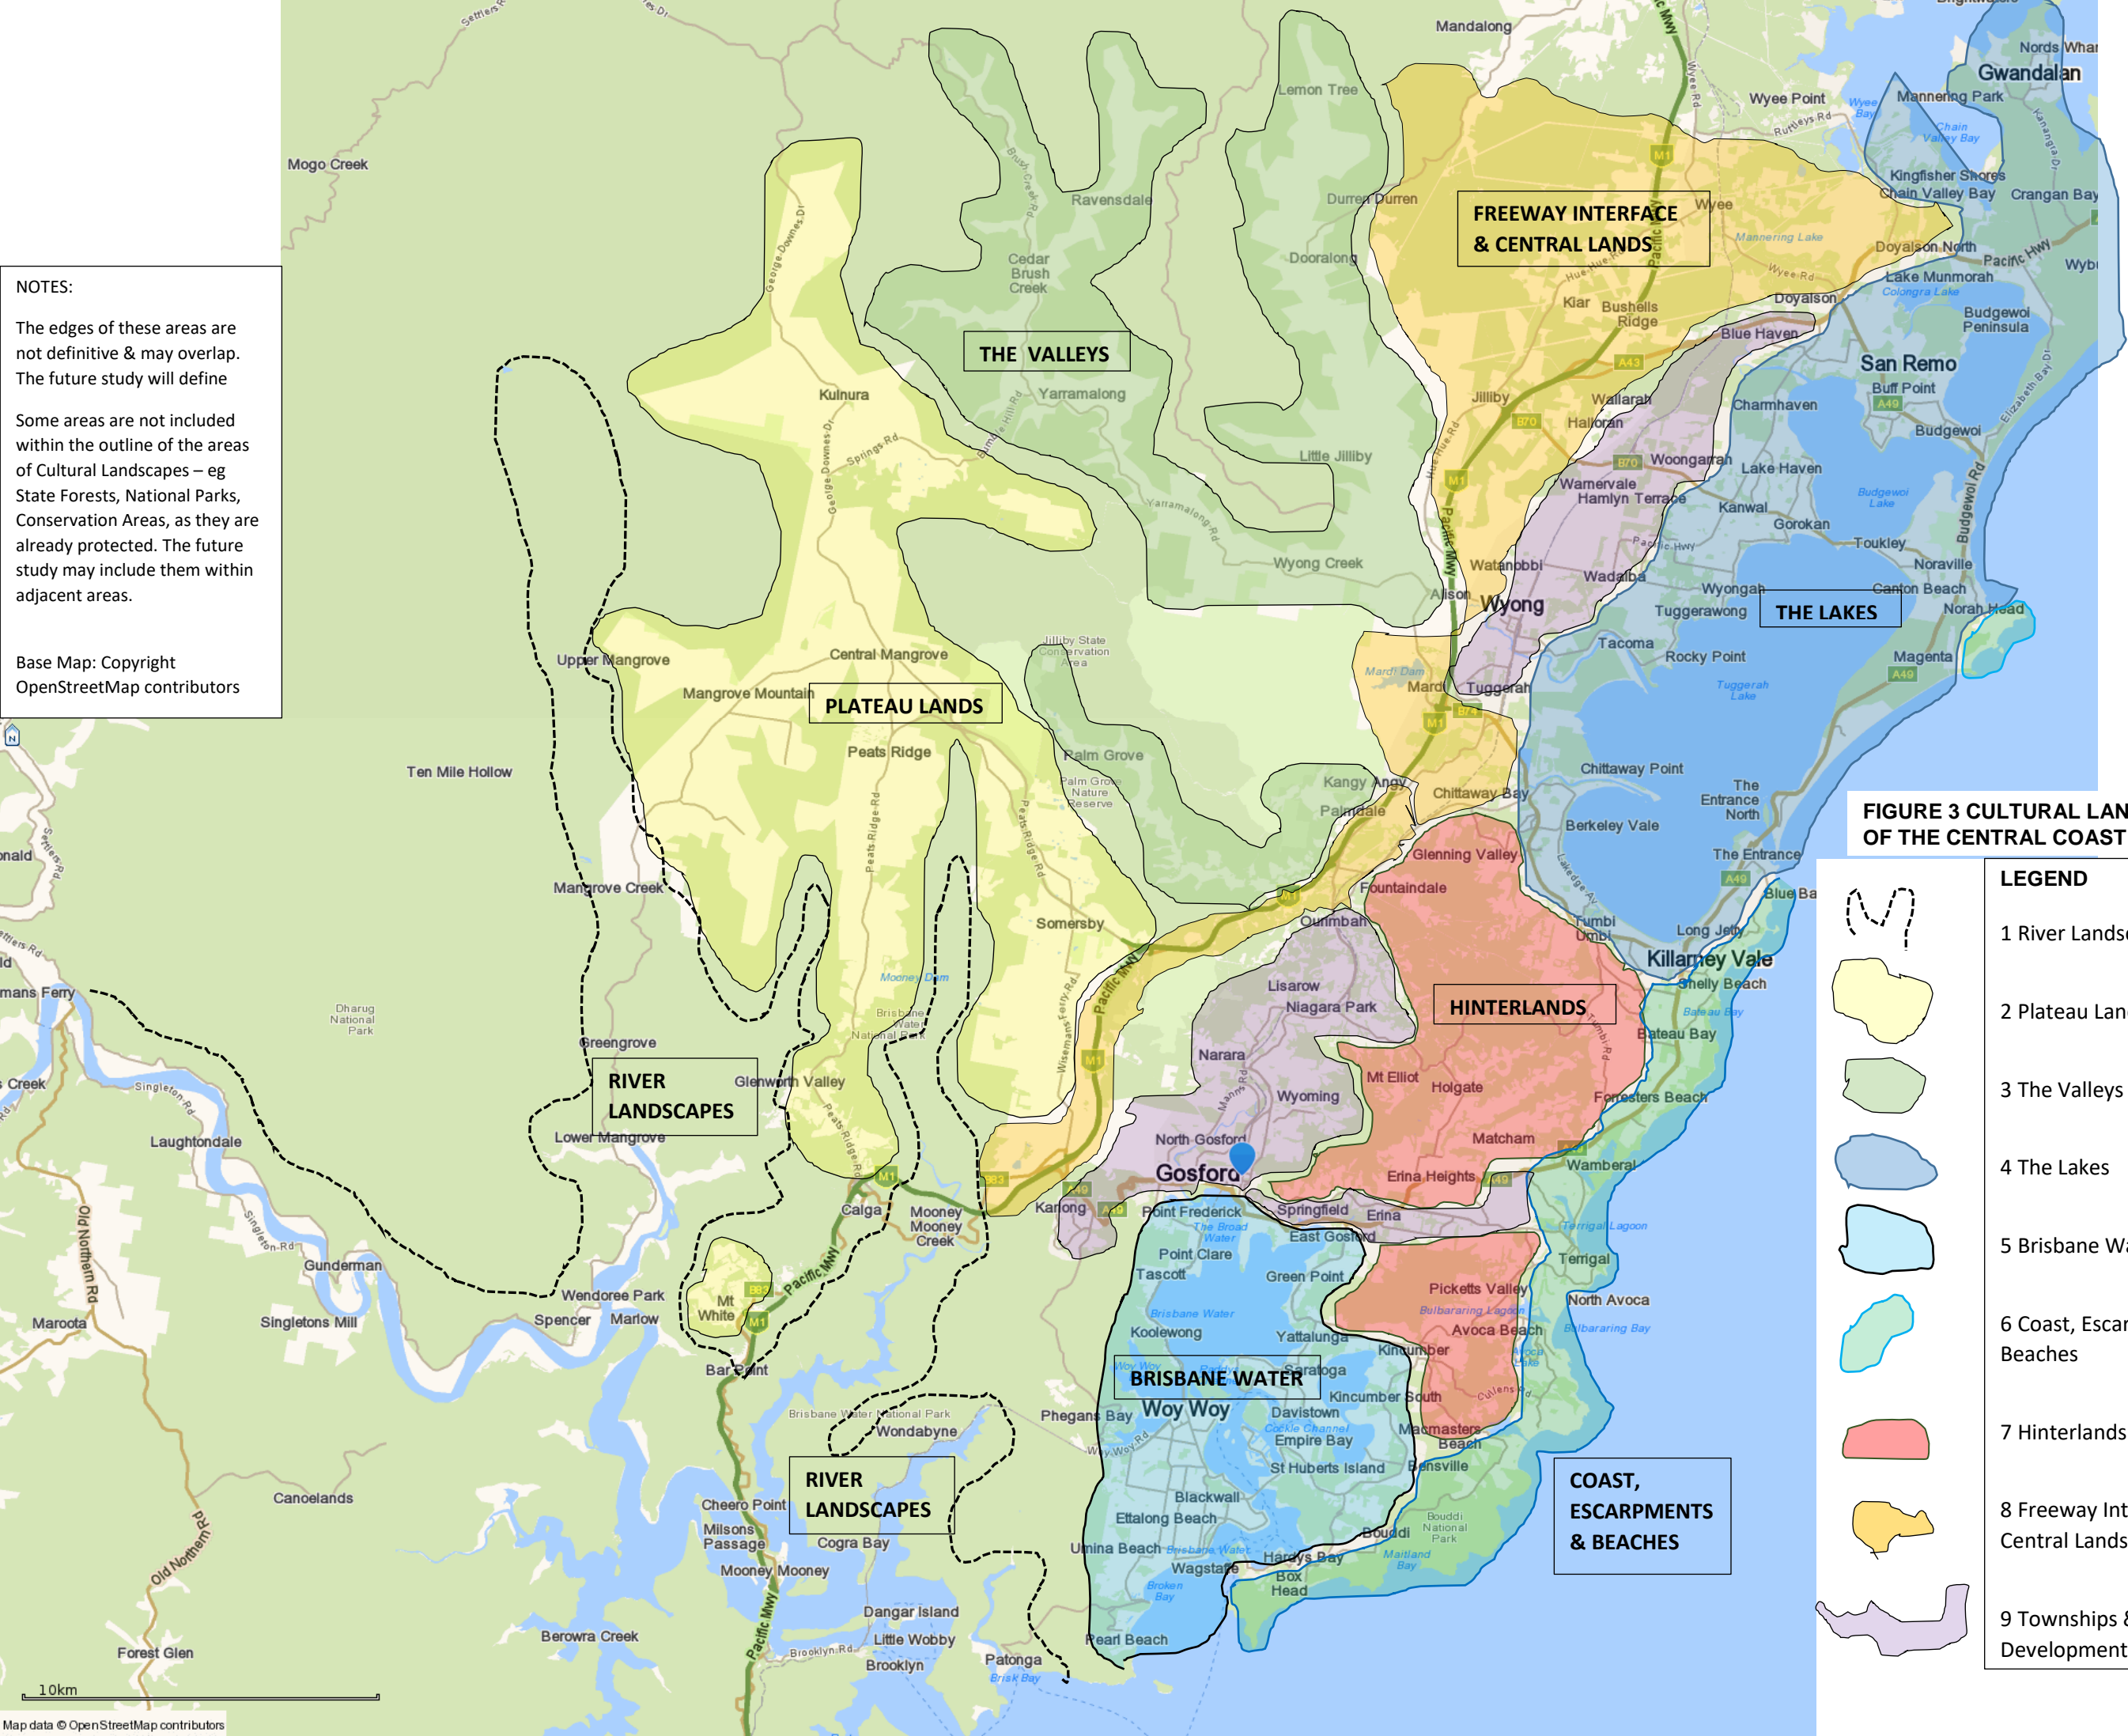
NOTES:

The edges of these areas are not definitive & may overlap. The future study will define

Some areas are not included within the outline of the areas of Cultural Landscapes – eg State Forests, National Parks, Conservation Areas, as they are already protected. The future study may include them within adjacent areas.

Base Map: Copyright OpenStreetMap contributors

FREEWAY INTERFACE & CENTRAL LANDS

THE VALLEYS

PLATEAU LANDS

THE LAKES

HINTERLANDS

RIVER LANDSCAPES

RIVER LANDSCAPES

BRISBANE WATER

COAST, ESCARPMENTS & BEACHES

FIGURE 3 CULTURAL LAN
OF THE CENTRAL COAST

LEGEND

1 River Lands

2 Plateau Lan

3 The Valleys

4 The Lakes

5 Brisbane Wa

6 Coast, Escar Beaches

7 Hinterlands

8 Freeway Int Central Lands

9 Townships & Development

Mogo Creek
Mandalong
Lemon Tree
Ravensdale
Cedar Brush Creek
Durren Durren
Dooralong
Wyee Point
Wyee
Nords Whar
Gwandalan
Mannering Park
Chain Valley Bay
Kingfisher Shores
Crangan Bay
Doyalson North
Lake Munmorah
Doyalson
Budgewoi Peninsula
Kiar
Bushells Ridge
Blue Haven
San Remo
Buff Point
Charmhaven
Budgewoi
Kulnura
Yarramalong
Jilliby
Wallarah
Halloran
Little Jilliby
Woongarrah
Lake Haven
Wamervale
Hamlyn Terrace
Kanwal
Gorokan
Toukley
Noraville
Wyong Creek
Watanobbi
Wadalba
Wyongah
Canton Beach
Norah Head
Alison
Wyong
Tuggerawong
Upper Mangrove
Central Mangrove
Jilliby State Conservation Area
Tacoma
Rocky Point
Magenta
Mardi
Tuggerah
Mangrove Mountain
Peats Ridge
Palm Grove
Ten Mile Hollow
Kangy Angy
Chittaway Point
Chittaway Bay
The Entrance North
Palmdale
Berkeley Vale
Glenning Valley
The Entrance
Fountaindale
Mangrove Creek
Somersby
Ourimbah
Tumbi Umbi
Long Jetty
Blue Bay
Killarney Vale
Shelly Beach
Lisarow
Niagara Park
Dharug National Park
Greengrove
Narara
Bateau Bay
Glenworth Valley
Mt Elliot
Holgate
Wyoming
Forresters Beach
Lower Mangrove
Laughtondale
North Gosford
Matcham
Gosford
Erina Heights
Wamberal
Calga
Mooney Mooney Creek
Kariong
Point Frederick
Springfield
Erina
East Gosford
Point Clare
Terrigal
Gunderman
Tascott
Green Point
Wendoree Park
Picketts Valley
Spencer
Marlow
Maroota
Singletons Mill
Mt White
Koolewong
Yattalunga
Avoca Beach
North Avoca
Kincumber
Bar Point
Saraloga
Kincumber South
Phegans Bay
Woy Woy
Davistown
Wondabyne
Empire Bay
Macmasters Beach
St Huberts Island
Copacabana
Canoelands
Cheero Point
Blackwall
Milsons Passage
Cogra Bay
Ettalong Beach
Bouddi
Umina Beach
Hardys Bay
Wagstaffe
Mooney Mooney
Box Head
Dangar Island
Berowra Creek
Little Wobby
Forest Glen
Brooklyn
Patonga
Pearl Beach
Old Northern Rd
10km
Map data © OpenStreetMap contributors